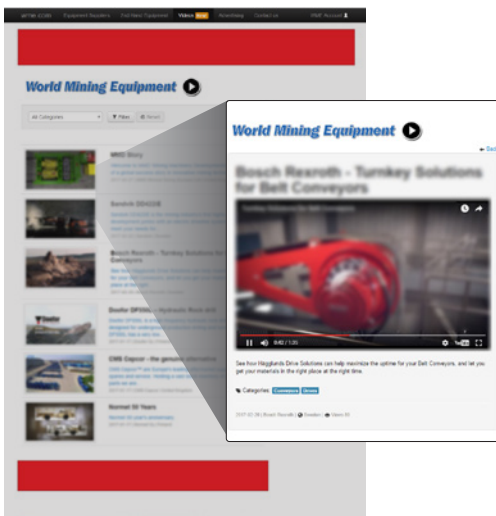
Equipment Resellers 2nd Hand Equipment Videos New Advertising Contact Us

World Mining Equipment

All Categories

Filter Reset

World Mining Equipment

Bosch Rexroth - Turnkey Solutions for Belt Conveyors

8:42 / 1:35

See how Hägglunds Drive Solutions can help maximize the uptime for your Belt Conveyors, and let you get your materials to the right place at the right time.

Categories: Conveyors Drives